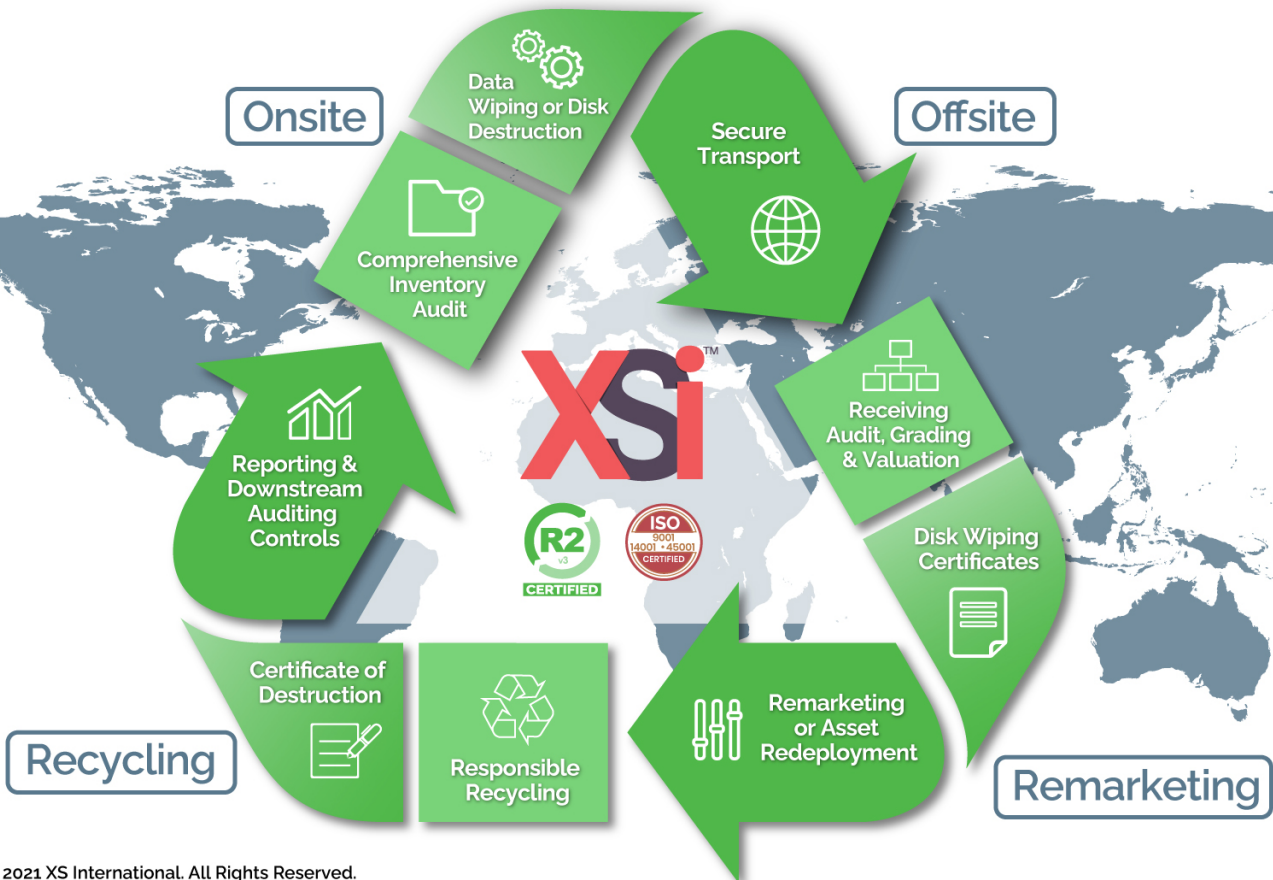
Onsite

Offsite

Data Wiping or Disk Destruction

Secure Transport

Comprehensive Inventory Audit

XSi™

Receiving Audit, Grading & Valuation

Reporting & Downstream Auditing Controls

R2 v3 CERTIFIED

ISO 9001 14001 • 45001 CERTIFIED

Disk Wiping Certificates

Certificate of Destruction

Responsible Recycling

Remarketing or Asset Redeployment

Recycling

Remarketing

2021 XS International. All Rights Reserved.